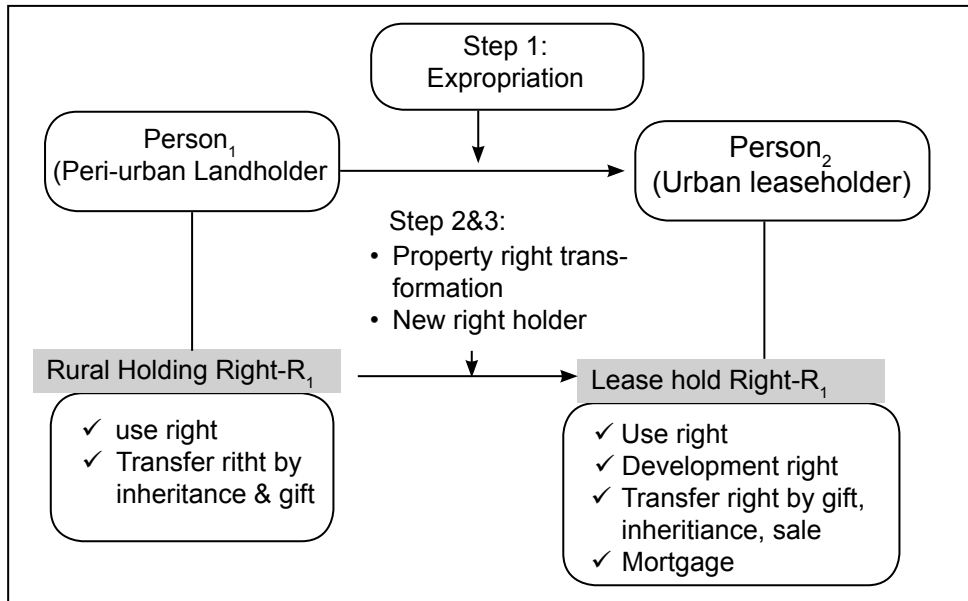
Step 1:
Expropriation

Person$_1$
(Peri-urban Landholder

Person$_2$
(Urban leaseholder)

Step 2&3:
• Property right transformation
• New right holder

Rural Holding Right-R$_1$

✓ use right
✓ Transfer ritht by inheritance & gift

Lease hold Right-R$_1$

✓ Use right
✓ Development right
✓ Transfer right by gift, inheritiance, sale
✓ Mortgage